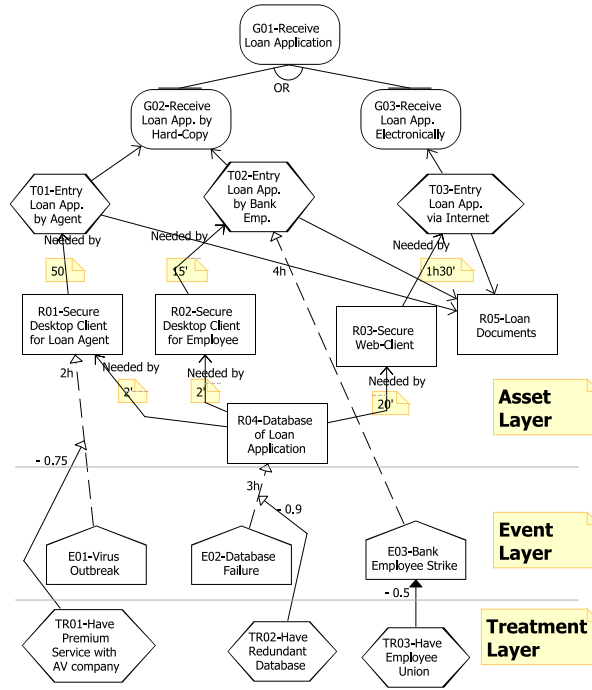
G01-Receive Loan Application

OR

G02-Receive Loan App. by Hard-Copy

G03-Receive Loan App. Electronically

T01-Entry Loan App. by Agent

T02-Entry Loan App. by Bank Emp.

T03-Entry Loan App. via Internet

Needed by

Needed by

Needed by

4h

50'

15'

1h30'

R01-Secure Desktop Client for Loan Agent

R02-Secure Desktop Client for Employee

R03-Secure Web-Client

R05-Loan Documents

2h

Needed by

Needed by

Needed by

2'

2'

20'

R04-Database of Loan Application

Asset Layer

- 0.75

3h

- 0.9

E01-Virus Outbreak

E02-Database Failure

E03-Bank Employee Strike

Event Layer

- 0.5

TR01-Have Premium Service with AV company

TR02-Have Redundant Database

TR03-Have Employee Union

Treatment Layer